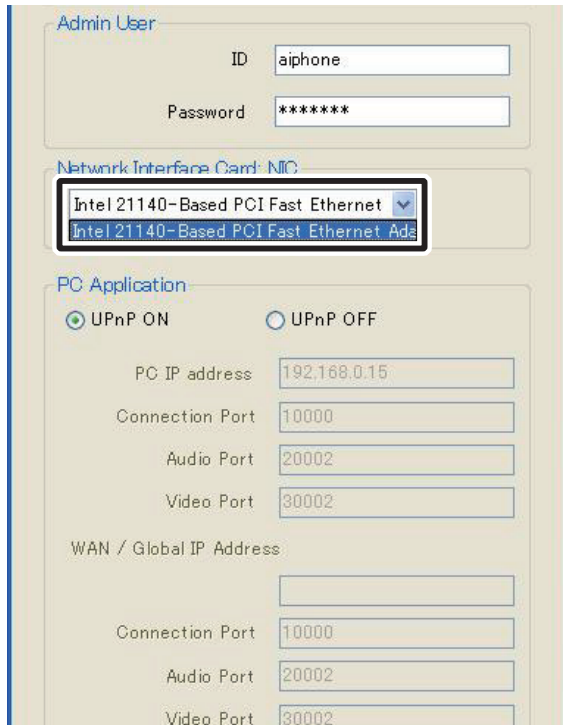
Admin User

ID aiphone

Password *******

Network Interface Card: NIC

Intel 21140-Based PCI Fast Ethernet

Intel 21140-Based PCI Fast Ethernet Ada

PC Application

UPnP ON UPnP OFF

PC IP address 192.168.0.15

Connection Port 10000

Audio Port 20002

Video Port 30002

WAN / Global IP Address

Connection Port 10000

Audio Port 20002

Video Port 30002